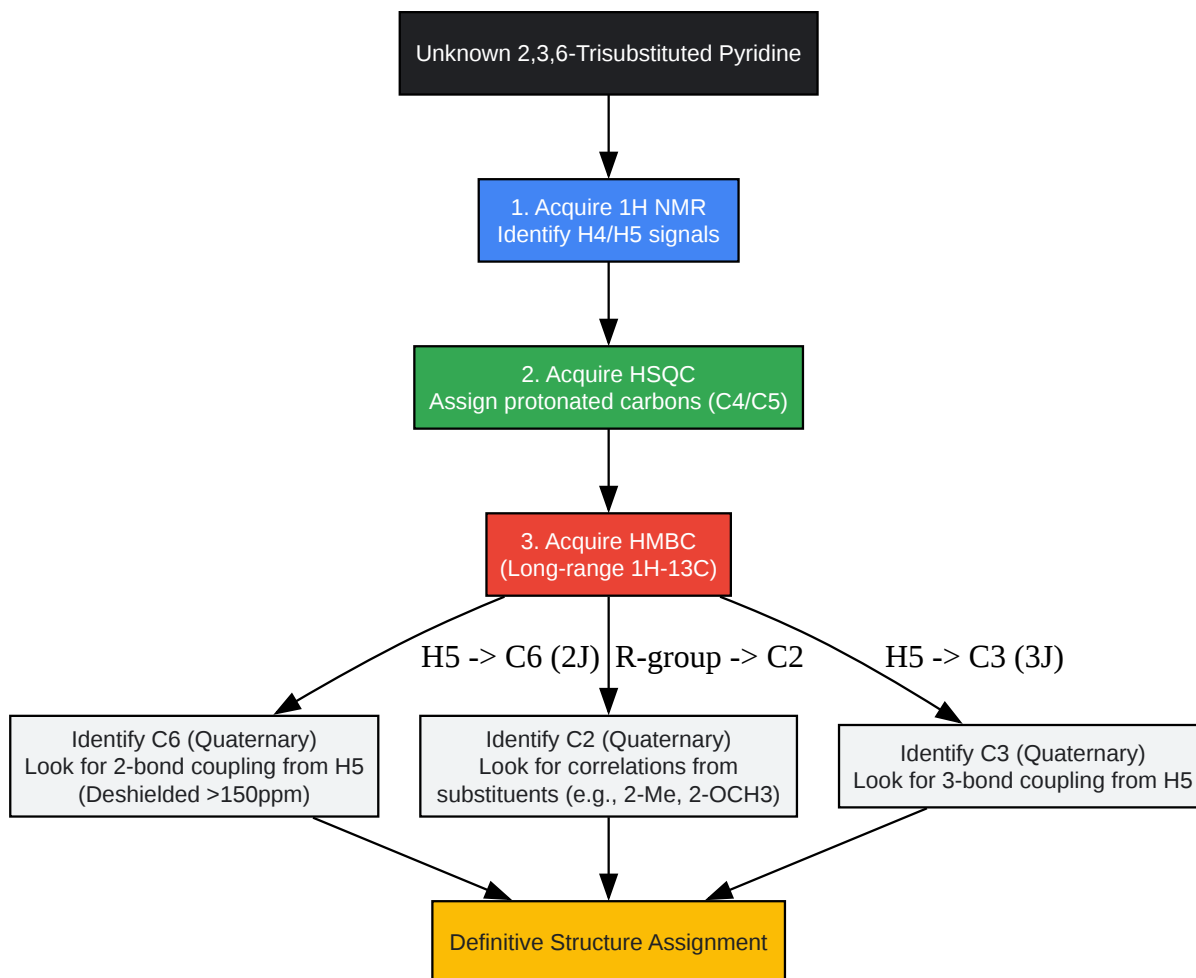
Unknown 2,3,6-Trisubstituted Pyridine

1. Acquire 1H NMR
Identify H4/H5 signals

2. Acquire HSQC
Assign protonated carbons (C4/C5)

3. Acquire HMBC
(Long-range 1H-13C)

H5 -> C6 (2J)

R-group -> C2

H5 -> C3 (3J)

Identify C6 (Quaternary)
Look for 2-bond coupling from H5
(Deshielded >150ppm)

Identify C2 (Quaternary)
Look for correlations from
substituents (e.g., 2-Me, 2-OCH3)

Identify C3 (Quaternary)
Look for 3-bond coupling from H5

Definitive Structure Assignment